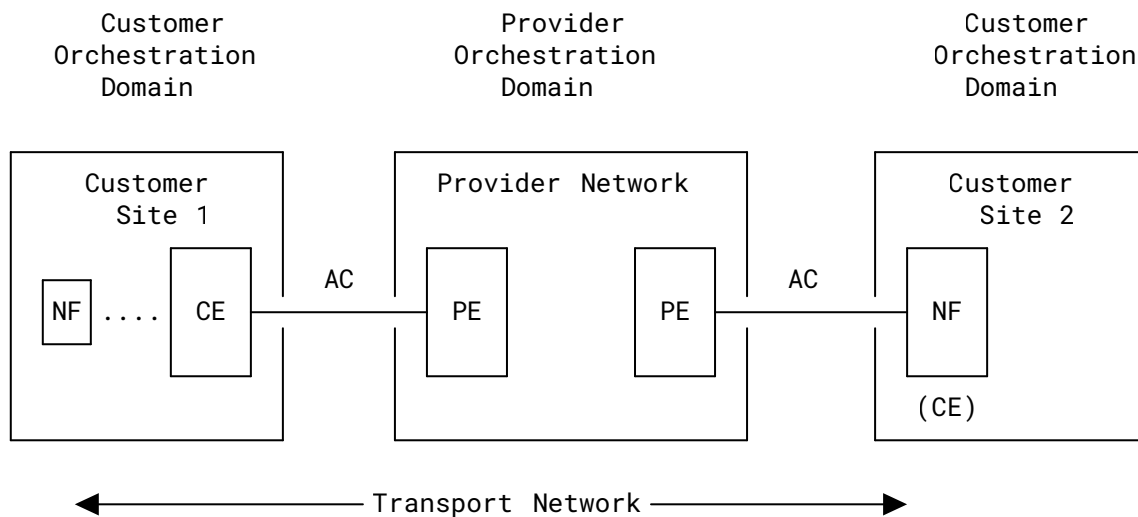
Customer Orchestration Domain

Provider Orchestration Domain

Customer Orchestration Domain

Customer Site 1

NF ....

CE

AC

Provider Network

PE

PE

AC

Customer Site 2

NF

(CE)

Transport Network